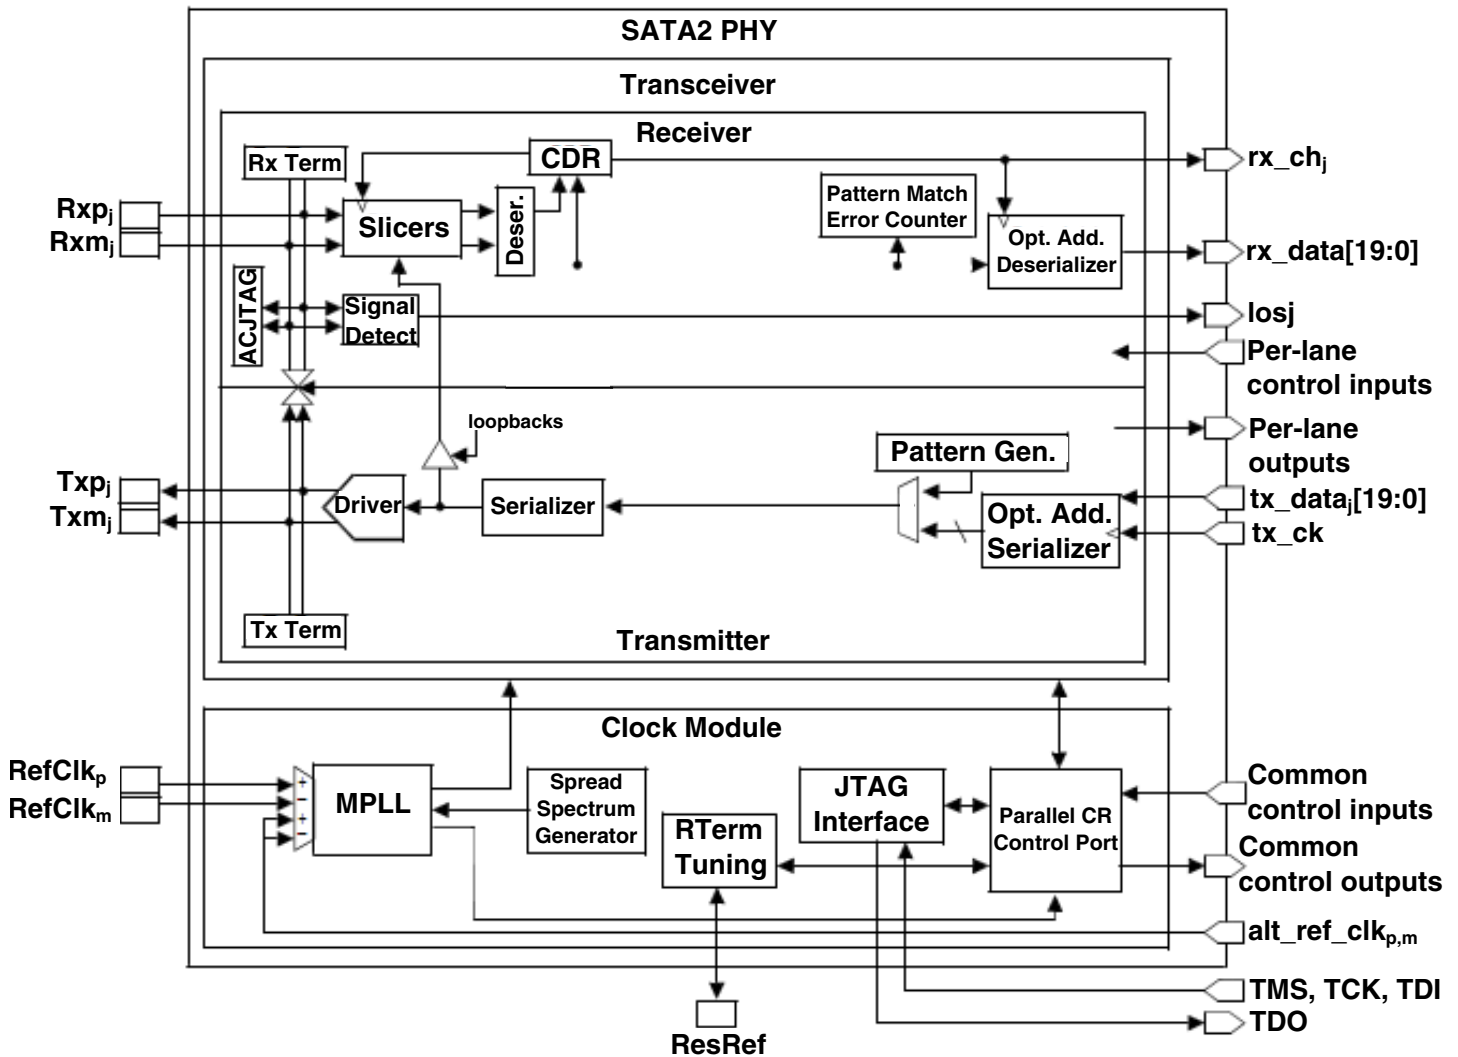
SATA2 PHY

Transceiver

Receiver

Rx Term

CDR

$Rxp_j$
$Rxm_j$

Slicers

Deser.

Pattern Match Error Counter

Opt. Add. Deserializer

$rx\_ch_j$

rx_data[19:0]

losj

ACJTAG

Signal Detect

Per-lane control inputs

loopbacks

Per-lane outputs

Pattern Gen.

$Txp_j$
$Txm_j$

Driver

Serializer

Opt. Add. Serializer

$tx\_data_j[19:0]$

tx_ck

Tx Term

Transmitter

Clock Module

$RefClk_p$
$RefClk_m$

+
-
+
-

MPLL

Spread Spectrum Generator

RTerm Tuning

JTAG Interface

Parallel CR Control Port

Common control inputs

Common control outputs

$alt\_ref\_clk_{p,m}$

TMS, TCK, TDI

TDO

ResRef